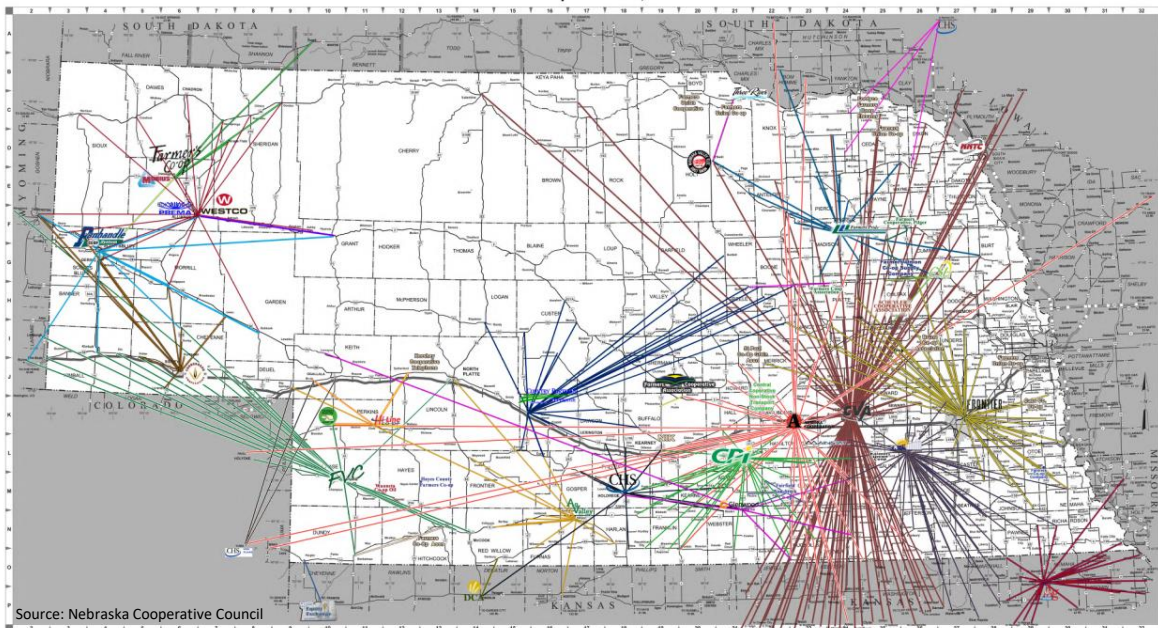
SOUTH DAKOTA

SOUTH DAKOTA

WYOMING

COLORADO

KANSAS

MISSOURI

IOWA

CHS

Farmers Co-op

WESTCO

PREMA

Panhandle

SIOUX

DAWES

SHERIDAN

CHERRY

KEYA PAHA

BROWN

ROCK

HOLT

KNOX

GRANT

HOOKER

THOMAS

BLAINE

LOUP

GARFIELD

WHEELER

BOONE

MADISON

PIERCE

BURT

ARTHUR

MCPHERSON

LOGAN

CUSTER

VALLEY

GARDEN

MORRILL

BANNER

CHEYENNE

DEUEL

KEITH

LINCOLN

PERKINS

HAYES

FRONTIER

DUNDY

HITCHCOCK

RED WILLOW

GOSPER

HARLAN

FRANKLIN

WEBSTER

BUFFALO

KEARNEY

NORTH PLATTE

Farmers Cooperative

CPI

CHS

FRONTIER

FVC

NRTC

DCA

Hi-Line

Source: Nebraska Cooperative Council